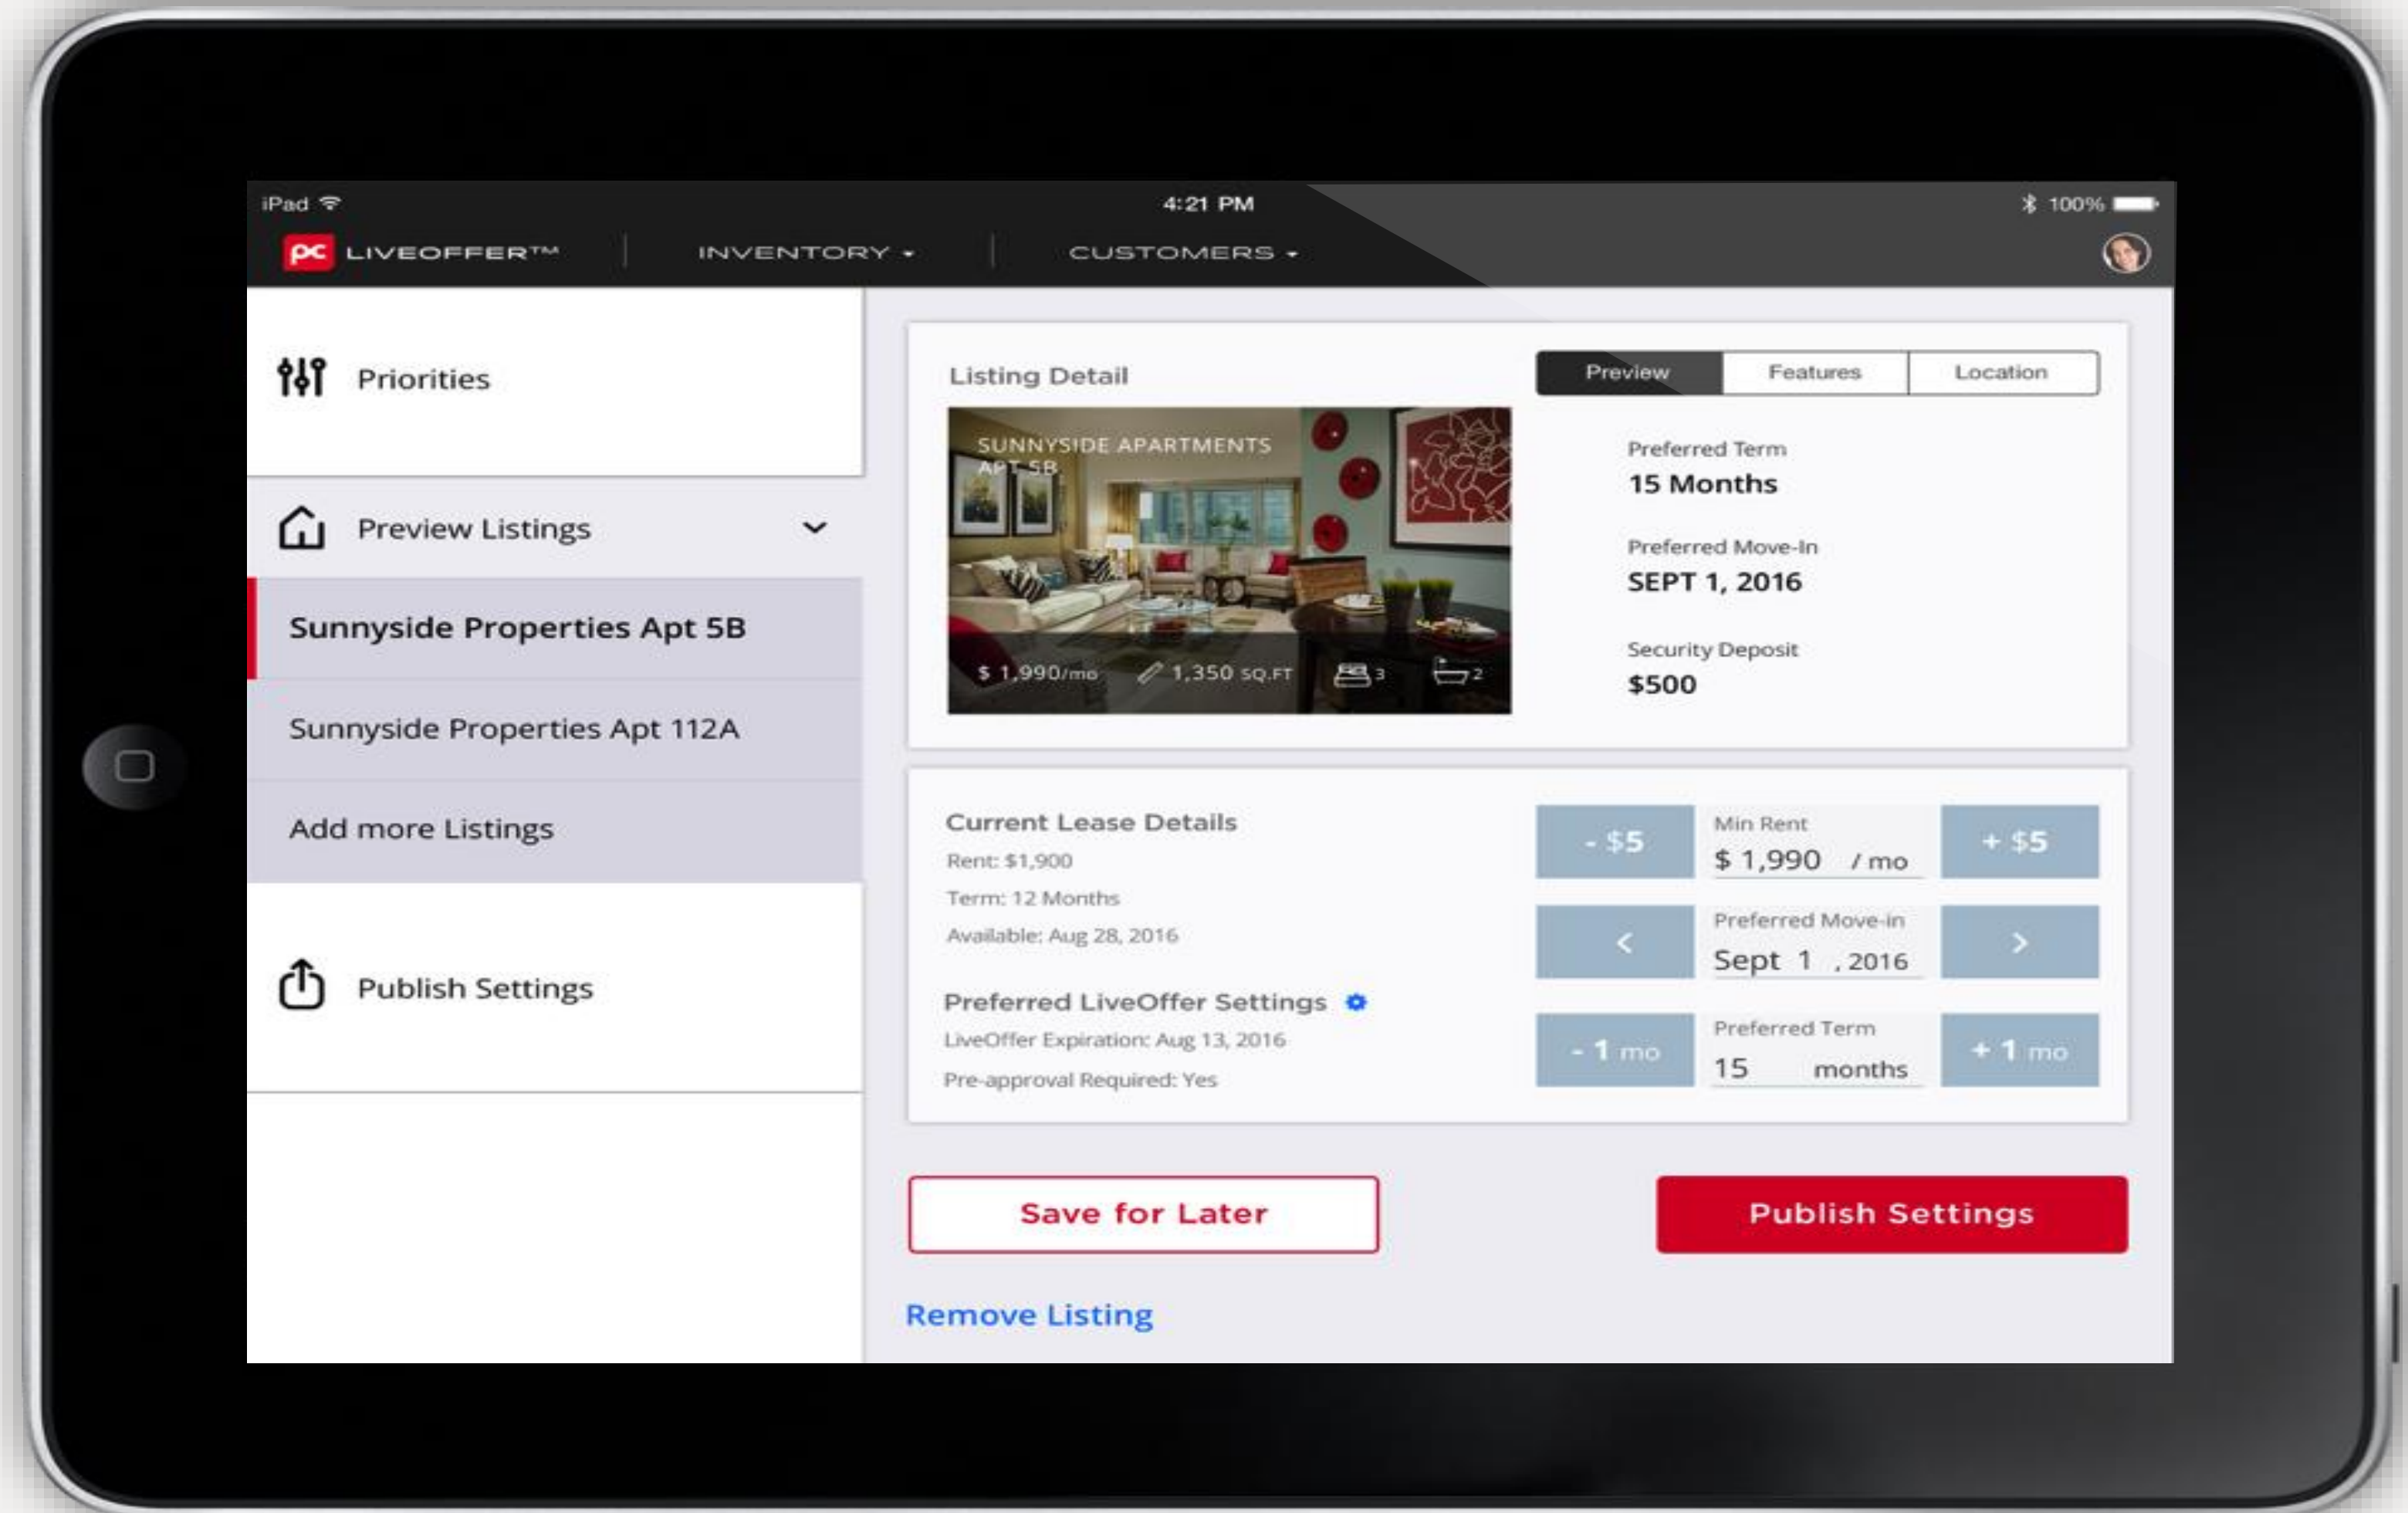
iPad 4:21 PM 100%

pc LIVEOFFER™ INVENTORY ▾ CUSTOMERS ▾

Priorities

Preview Listings

Sunnyside Properties Apt 5B

Sunnyside Properties Apt 112A

Add more Listings

Publish Settings

Listing Detail

Preview Features Location

SUNNYSIDE APARTMENTS APT 5B

$ 1,990/mo 1,350 SQ.FT 3 2

Preferred Term
15 Months

Preferred Move-In
SEPT 1, 2016

Security Deposit
$500

Current Lease Details
Rent: $1,900
Term: 12 Months
Available: Aug 28, 2016

Preferred LiveOffer Settings
LiveOffer Expiration: Aug 13, 2016
Pre-approval Required: Yes

- $5 Min Rent $ 1,990 / mo + $5

< Preferred Move-in Sept 1 , 2016 >

- 1 mo Preferred Term 15 months + 1 mo

Save for Later

Publish Settings

Remove Listing